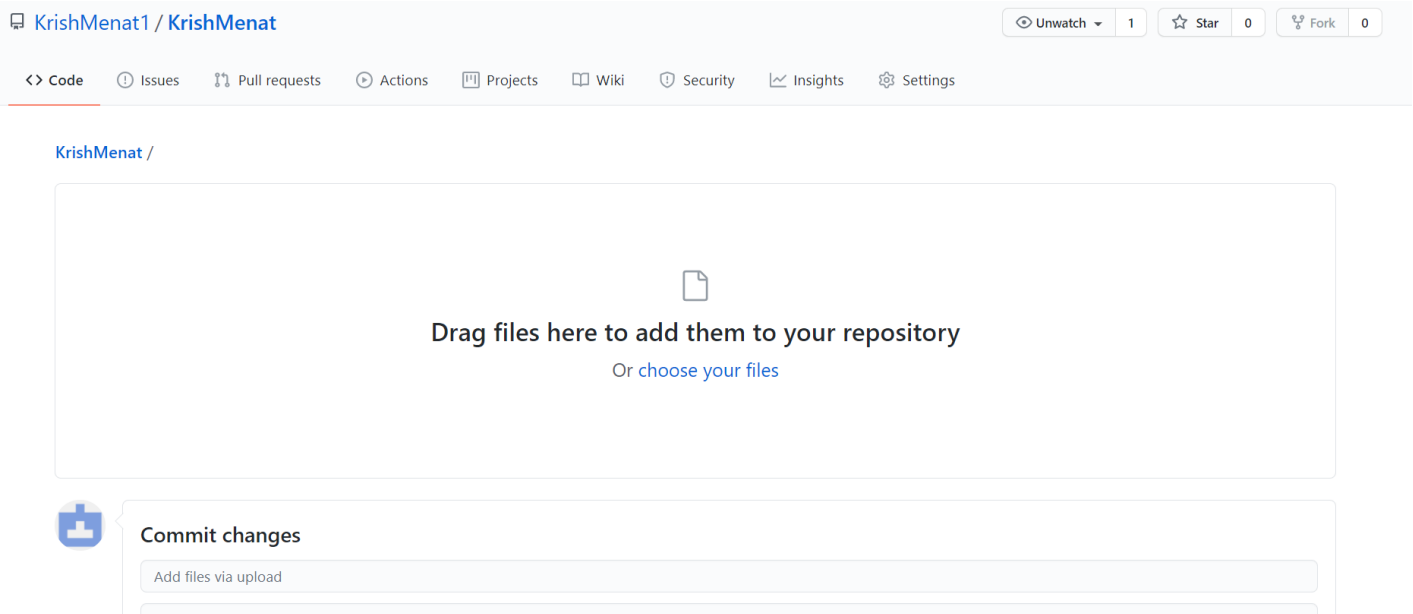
KrishMenat1 / KrishMenat

Unwatch 1 Star 0 Fork 0

Code Issues Pull requests Actions Projects Wiki Security Insights Settings

KrishMenat /

Drag files here to add them to your repository

Or choose your files

Commit changes

Add files via upload